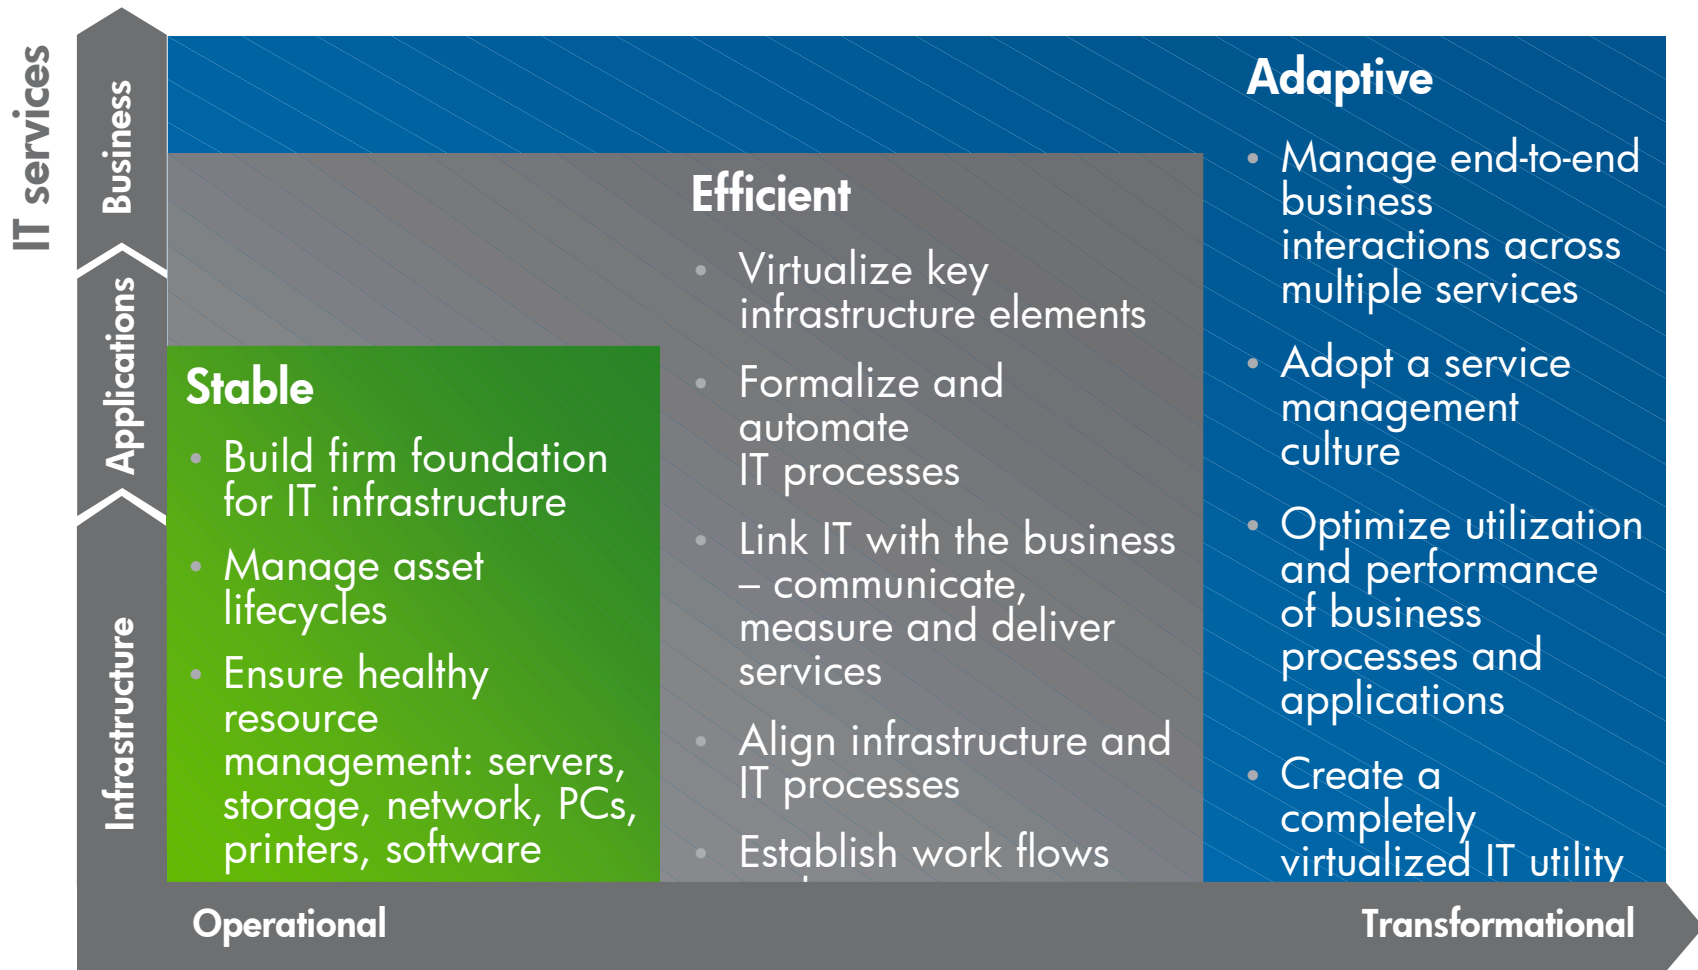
IT services

Business

Applications

Infrastructure

Adaptive

- Manage end-to-end business interactions across multiple services
- Adopt a service management culture
- Optimize utilization and performance of business processes and applications
- Create a completely virtualized IT utility

Efficient

- Virtualize key infrastructure elements
- Formalize and automate IT processes
- Link IT with the business – communicate, measure and deliver services
- Align infrastructure and IT processes
- Establish work flows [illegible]

Stable

- Build firm foundation for IT infrastructure
- Manage asset lifecycles
- Ensure healthy resource management: servers, storage, network, PCs, printers, software

Operational

Transformational